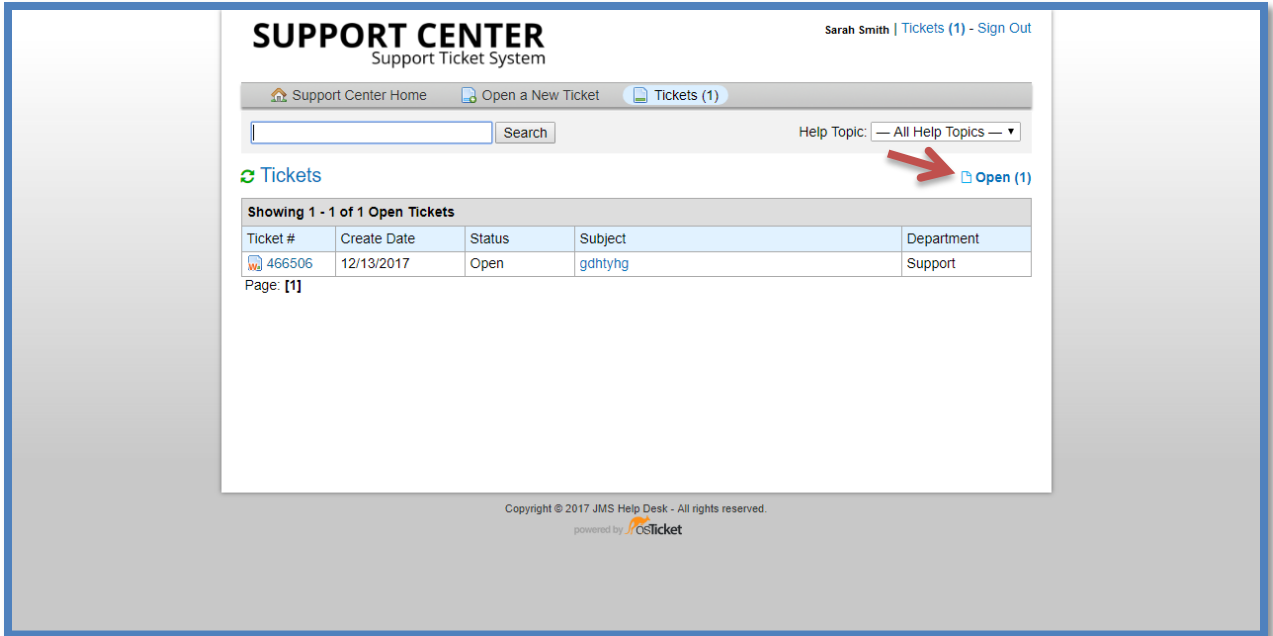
SUPPORT CENTER
Support Ticket System

Sarah Smith | Tickets (1) - Sign Out

Support Center Home   Open a New Ticket   Tickets (1)

Search   Help Topic: — All Help Topics —

Tickets   Open (1)

| Showing 1 - 1 of 1 Open Tickets | | | | |
|---|---|---|---|---|
| Ticket # | Create Date | Status | Subject | Department |
| 466506 | 12/13/2017 | Open | gdhtyhg | Support |

Page: [1]

Copyright © 2017 JMS Help Desk - All rights reserved.
powered by osTicket